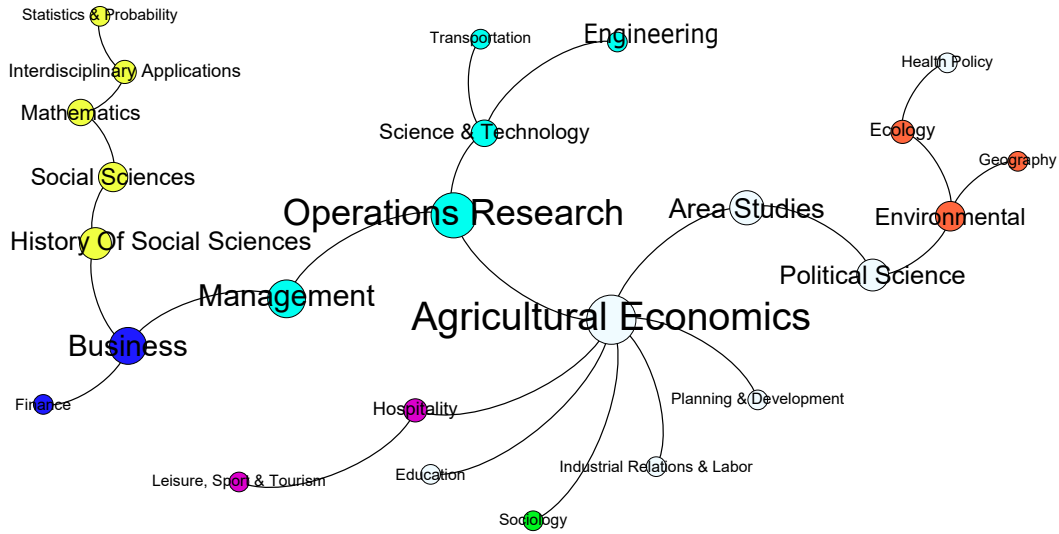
Statistics & Probability
Interdisciplinary Applications
Mathematics
Social Sciences
History Of Social Sciences
Business
Finance
Transportation
Engineering
Science & Technology
Operations Research
Management
Agricultural Economics
Area Studies
Political Science
Health Policy
Ecology
Geography
Environmental
Hospitality
Leisure, Sport & Tourism
Education
Planning & Development
Industrial Relations & Labor
Sociology